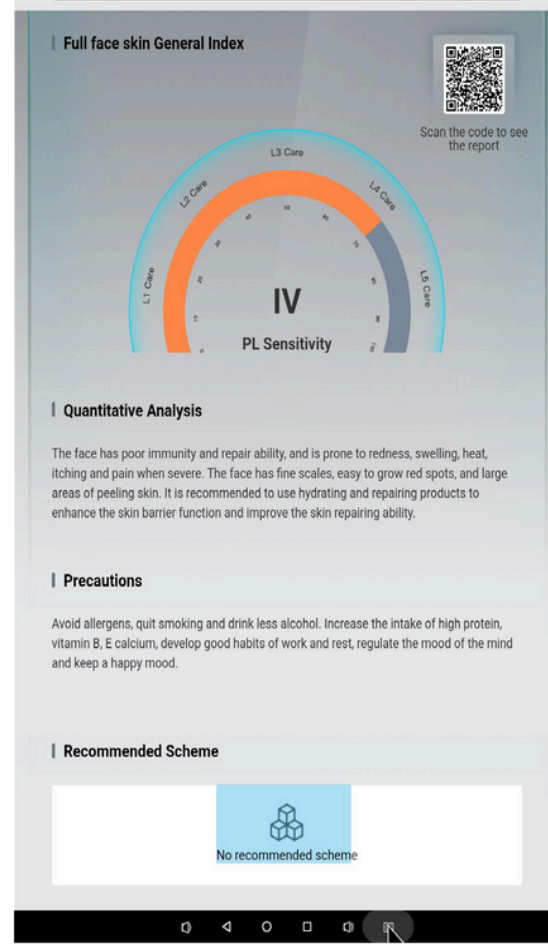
Full face skin General Index

Scan the code to see the report

L3 Care
L2 Care
L4 Care
L1 Care
L5 Care

IV
PL Sensitivity

Quantitative Analysis

The face has poor immunity and repair ability, and is prone to redness, swelling, heat, itching and pain when severe. The face has fine scales, easy to grow red spots, and large areas of peeling skin. It is recommended to use hydrating and repairing products to enhance the skin barrier function and improve the skin repairing ability.

Precautions

Avoid allergens, quit smoking and drink less alcohol. Increase the intake of high protein, vitamin B, E calcium, develop good habits of work and rest, regulate the mood of the mind and keep a happy mood.

Recommended Scheme

No recommended scheme